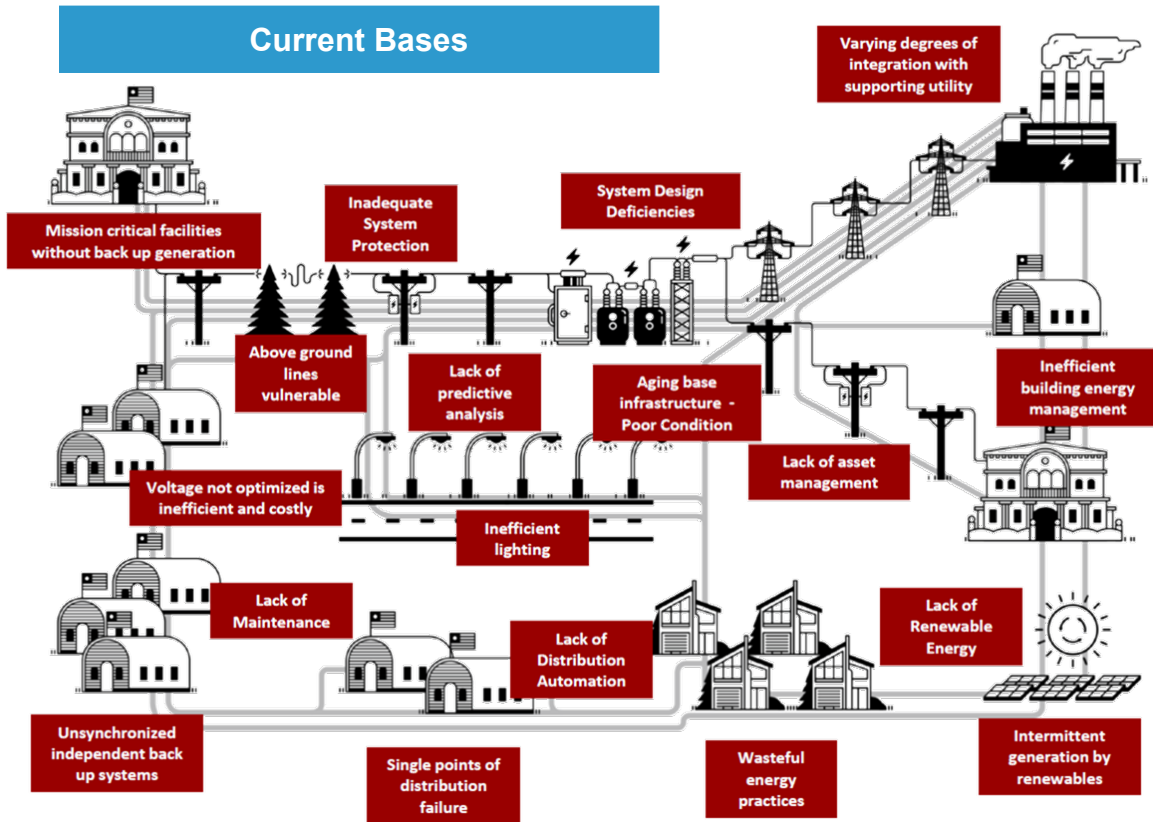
Current Bases

Varying degrees of integration with supporting utility

Mission critical facilities without back up generation

Inadequate System Protection

System Design Deficiencies

Above ground lines vulnerable

Lack of predictive analysis

Aging base infrastructure - Poor Condition

Inefficient building energy management

Lack of asset management

Voltage not optimized is inefficient and costly

Inefficient lighting

Lack of Maintenance

Lack of Distribution Automation

Lack of Renewable Energy

Unsynchronized independent back up systems

Single points of distribution failure

Wasteful energy practices

Intermittent generation by renewables